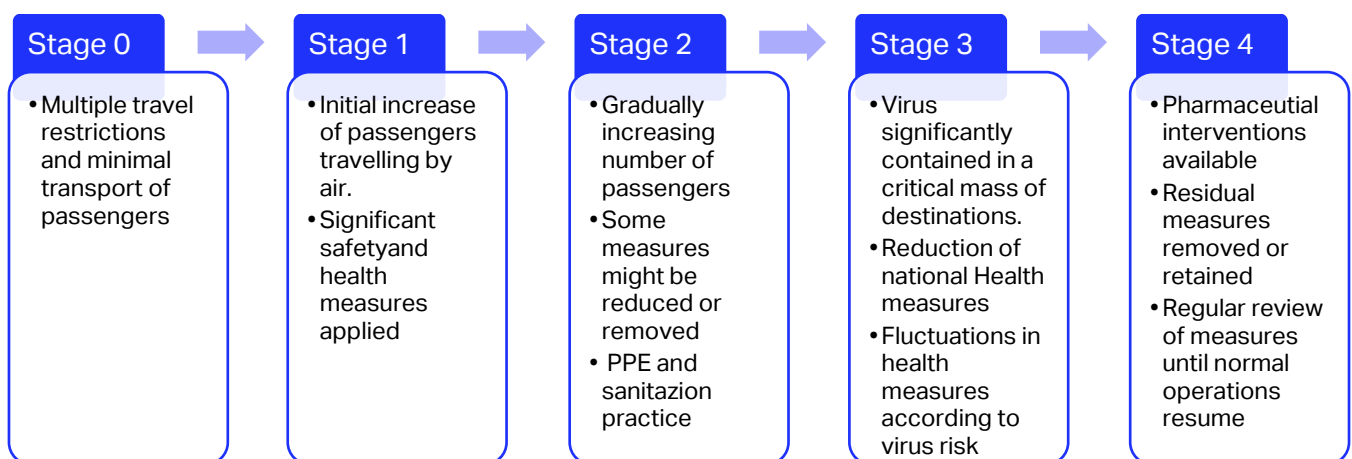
Stage 0

• Multiple travel restrictions and minimal transport of passengers

Stage 1

• Initial increase of passengers travelling by air.
• Significant safetyand health measures applied

Stage 2

• Gradually increasing number of passengers
• Some measures might be reduced or removed
• PPE and sanitazion practice

Stage 3

• Virus significantly contained in a critical mass of destinations.
• Reduction of national Health measures
• Fluctuations in health measures according to virus risk

Stage 4

• Pharmaceutial interventions available
• Residual measures removed or retained
• Regular review of measures until normal operations resume